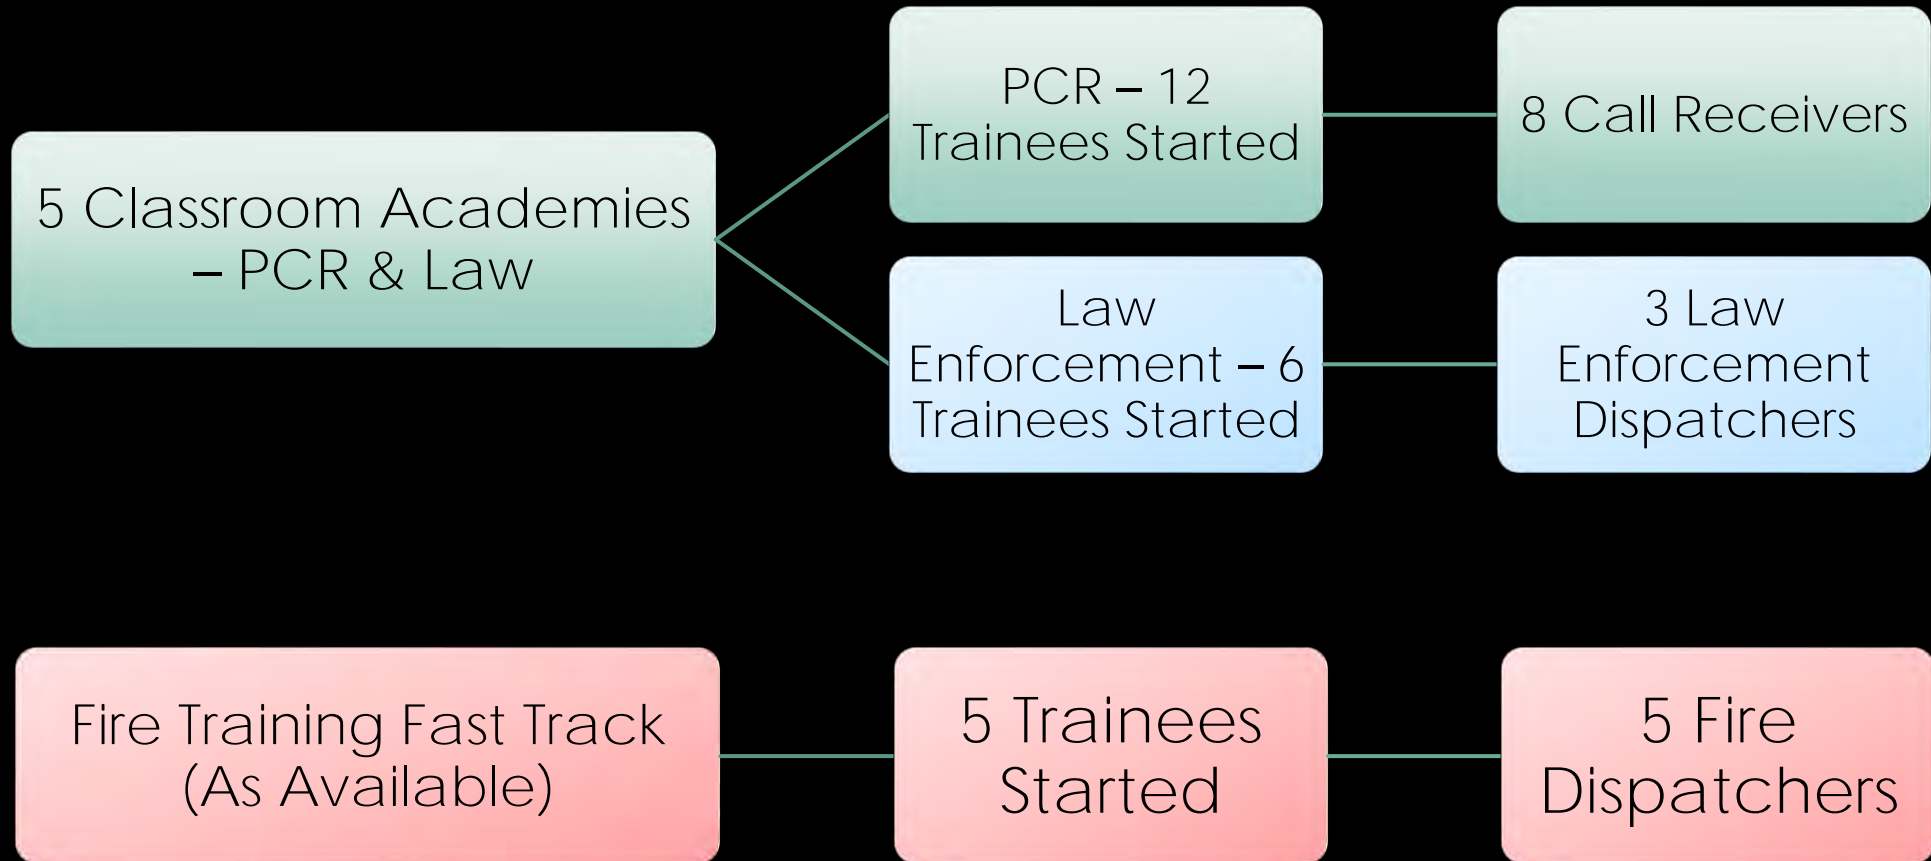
5 Classroom Academies – PCR & Law

PCR – 12 Trainees Started

8 Call Receivers

Law Enforcement – 6 Trainees Started

3 Law Enforcement Dispatchers

Fire Training Fast Track (As Available)

5 Trainees Started

5 Fire Dispatchers